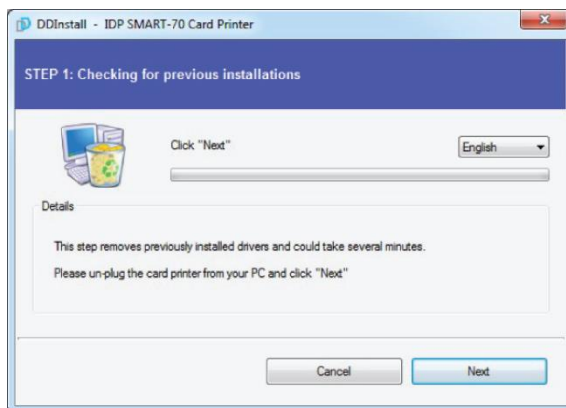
DDInstall - IDP SMART-70 Card Printer

STEP 1: Checking for previous installations

Click "Next"

English

Details

This step removes previously installed drivers and could take several minutes.

Please un-plug the card printer from your PC and click "Next"

Cancel

Next